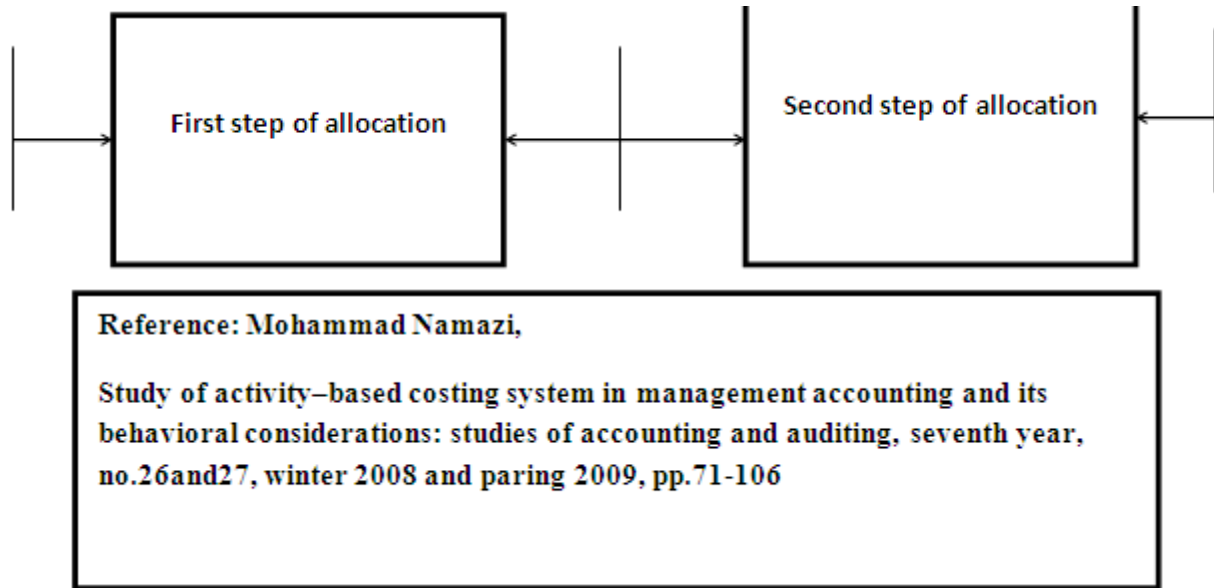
First step of allocation

Second step of allocation

Reference: Mohammad Namazi,

Study of activity–based costing system in management accounting and its behavioral considerations: studies of accounting and auditing, seventh year, no.26and27, winter 2008 and paring 2009, pp.71-106